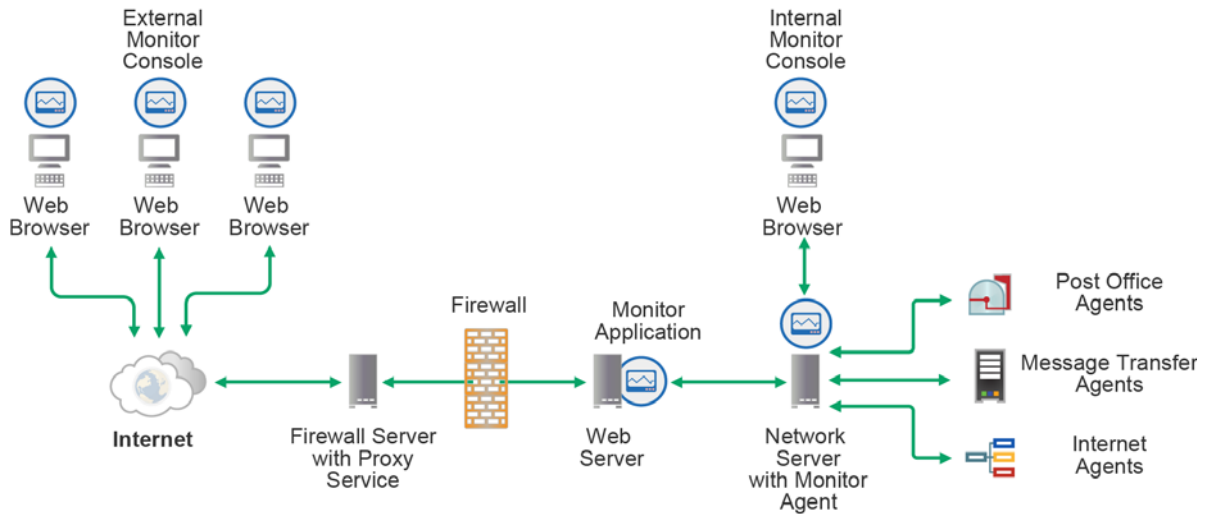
External Monitor Console

Web Browser

Web Browser

Web Browser

Internal Monitor Console

Web Browser

Post Office Agents

Firewall

Monitor Application

Message Transfer Agents

Internet

Firewall Server with Proxy Service

Web Server

Network Server with Monitor Agent

Internet Agents